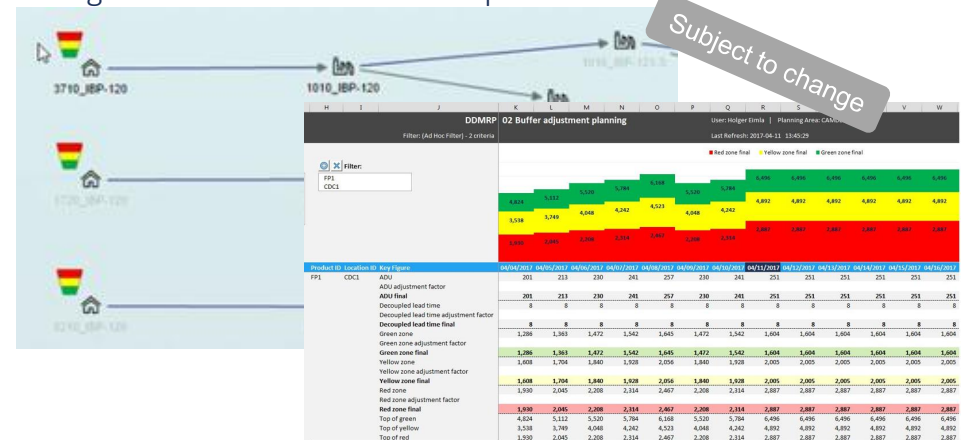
Subject to change

3710_IBP-120

1010_IBP-120

1010_IBP-121

1720_IBP-120

8210_IBP-120

| H | I | J | K | L | M | N | O | P | Q | R | S | T | U | V | W |
|---|---|---|---|---|---|---|---|---|---|---|---|---|---|---|---|

DDMRP 02 Buffer adjustment planning

User: Holger Emla | Planning Area: CAMD

Filter: (Ad Hoc Filter) - 2 criteria

Last Refresh: 2017-04-11 13:45:29

Filter:
FP1
CDC1

Red zone final   Yellow zone final   Green zone final

| Product ID | Location ID | Key Figure | 04/04/2017 | 04/05/2017 | 04/06/2017 | 04/07/2017 | 04/08/2017 | 04/09/2017 | 04/10/2017 | 04/11/2017 | 04/12/2017 | 04/13/2017 | 04/14/2017 | 04/15/2017 | 04/16/2017 |
|---|---|---|---|---|---|---|---|---|---|---|---|---|---|---|---|
| FP1 | CDC1 | ADU | 201 | 213 | 230 | 241 | 257 | 230 | 241 | 251 | 251 | 251 | 251 | 251 | 251 |
| | | ADU adjustment factor | | | | | | | | | | | | | |
| | | ADU final | 201 | 213 | 230 | 241 | 257 | 230 | 241 | 251 | 251 | 251 | 251 | 251 | 251 |
| | | Decoupled lead time | 8 | 8 | 8 | 8 | 8 | 8 | 8 | 8 | 8 | 8 | 8 | 8 | 8 |
| | | Decoupled lead time adjustment factor | | | | | | | | | | | | | |
| | | Decoupled lead time final | 8 | 8 | 8 | 8 | 8 | 8 | 8 | 8 | 8 | 8 | 8 | 8 | 8 |
| | | Green zone | 1,286 | 1,363 | 1,472 | 1,542 | 1,645 | 1,472 | 1,542 | 1,604 | 1,604 | 1,604 | 1,604 | 1,604 | 1,604 |
| | | Green zone adjustment factor | | | | | | | | | | | | | |
| | | Green zone final | 1,286 | 1,363 | 1,472 | 1,542 | 1,645 | 1,472 | 1,542 | 1,604 | 1,604 | 1,604 | 1,604 | 1,604 | 1,604 |
| | | Yellow zone | 1,608 | 1,704 | 1,840 | 1,928 | 2,056 | 1,840 | 1,928 | 2,005 | 2,005 | 2,005 | 2,005 | 2,005 | 2,005 |
| | | Yellow zone adjustment factor | | | | | | | | | | | | | |
| | | Yellow zone final | 1,608 | 1,704 | 1,840 | 1,928 | 2,056 | 1,840 | 1,928 | 2,005 | 2,005 | 2,005 | 2,005 | 2,005 | 2,005 |
| | | Red zone | 1,930 | 2,045 | 2,208 | 2,314 | 2,467 | 2,208 | 2,314 | 2,887 | 2,887 | 2,887 | 2,887 | 2,887 | 2,887 |
| | | Red zone adjustment factor | | | | | | | | | | | | | |
| | | Red zone final | 1,930 | 2,045 | 2,208 | 2,314 | 2,467 | 2,208 | 2,314 | 2,887 | 2,887 | 2,887 | 2,887 | 2,887 | 2,887 |
| | | Top of green | 4,824 | 5,112 | 5,520 | 5,784 | 6,168 | 5,520 | 5,784 | 6,496 | 6,496 | 6,496 | 6,496 | 6,496 | 6,496 |
| | | Top of yellow | 3,538 | 3,749 | 4,048 | 4,242 | 4,523 | 4,048 | 4,242 | 4,892 | 4,892 | 4,892 | 4,892 | 4,892 | 4,892 |
| | | Top of red | 1,930 | 2,045 | 2,208 | 2,314 | 2,467 | 2,208 | 2,314 | 2,887 | 2,887 | 2,887 | 2,887 | 2,887 | 2,887 |